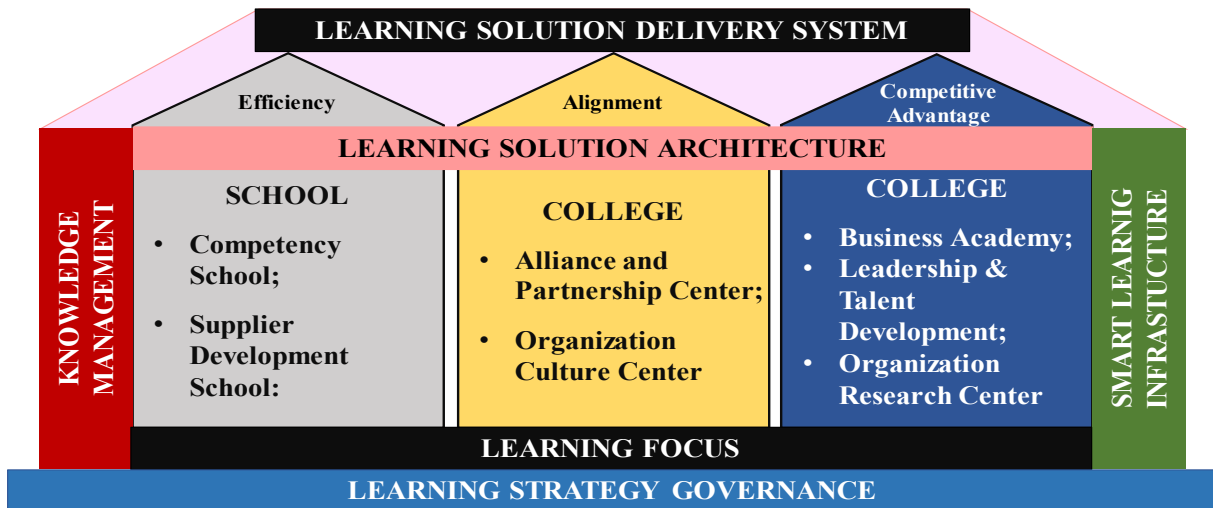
LEARNING SOLUTION DELIVERY SYSTEM

Efficiency

Alignment

Competitive Advantage

LEARNING SOLUTION ARCHITECTURE

KNOWLEDGE MANAGEMENT

SCHOOL

• Competency School;

• Supplier Development School:

COLLEGE

• Alliance and Partnership Center;

• Organization Culture Center

COLLEGE

• Business Academy;

• Leadership & Talent Development;

• Organization Research Center

SMART LEARNIG INFRASTUCTURE

LEARNING FOCUS

LEARNING STRATEGY GOVERNANCE